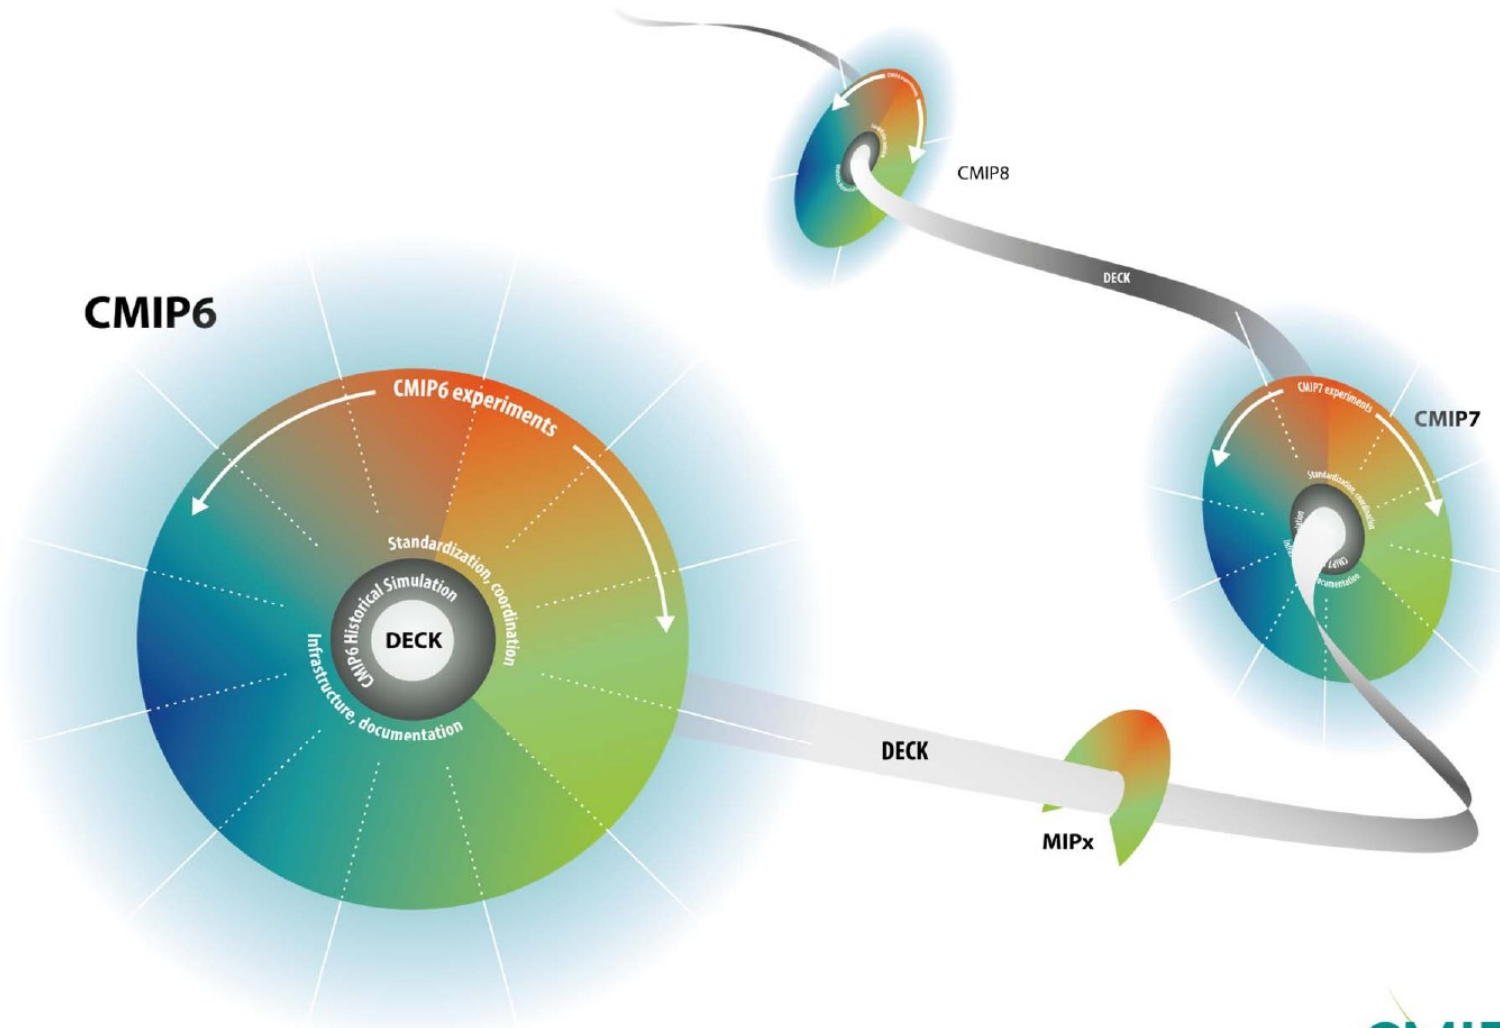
CMIP8

DECK

CMIP6

CMIP6 experiments

Standardization, coordination

CMIP6 Historical Simulation

DECK

Infrastructure, documentation

CMIP7 experiments

CMIP7

Standardization, coordination

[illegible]

documentation

DECK

MIPx